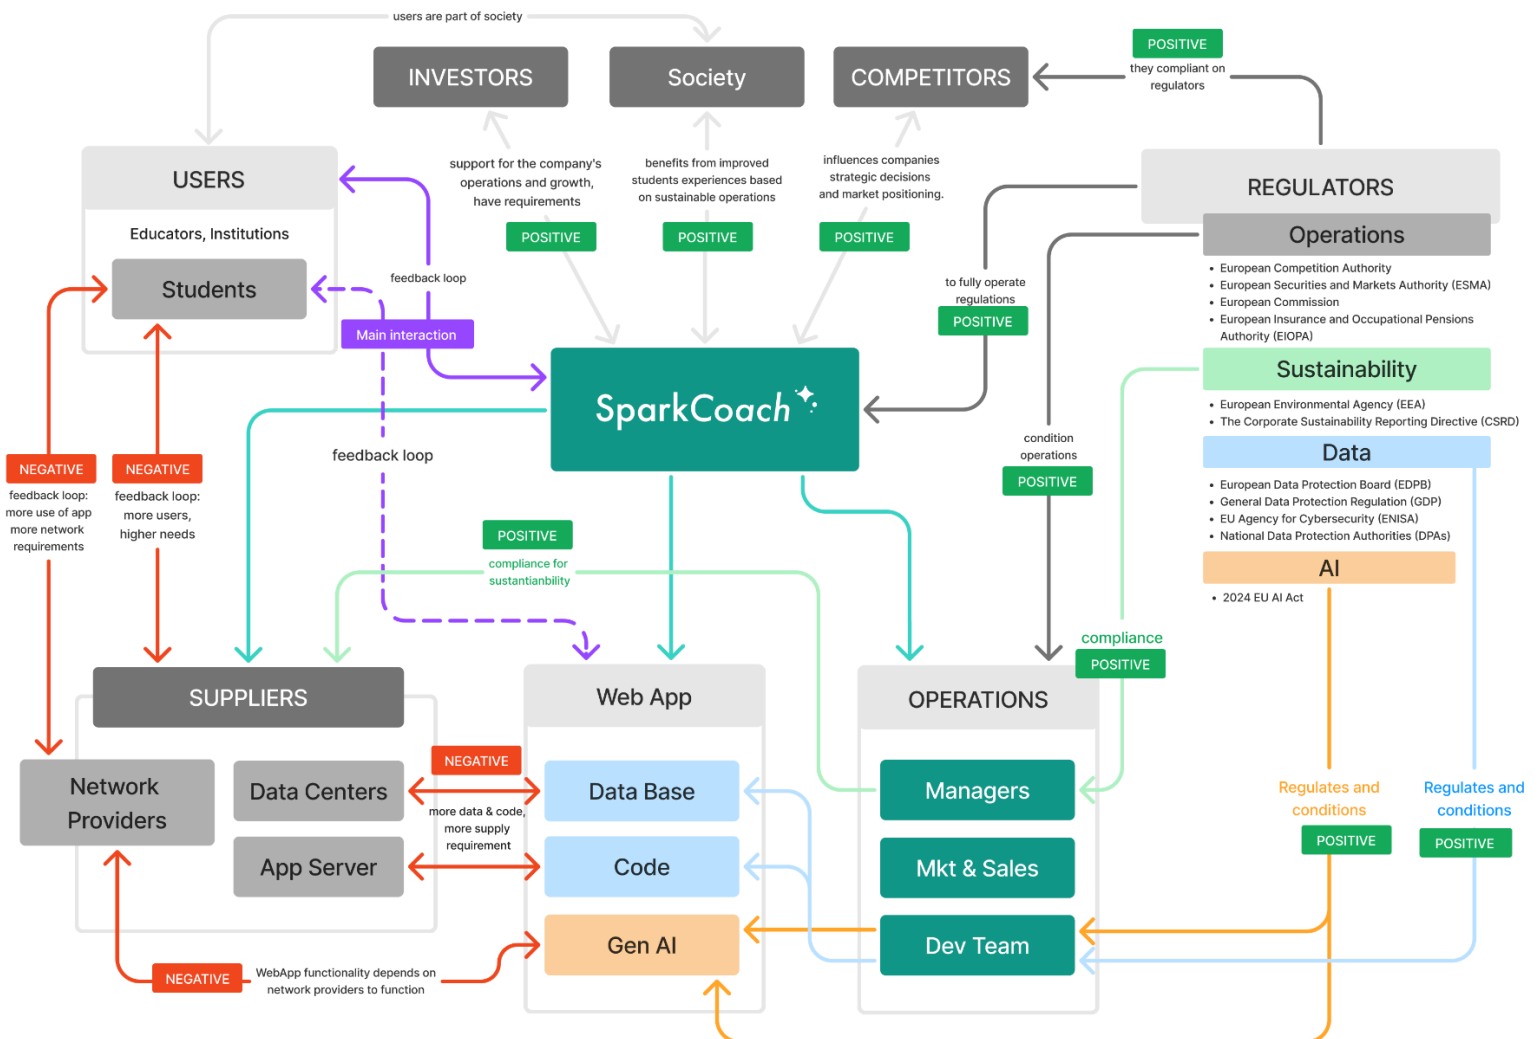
users are part of society

INVESTORS

Society

COMPETITORS

POSITIVE
they compliant on regulators

USERS

Educators, Institutions

Students

support for the company's operations and growth, have requirements

POSITIVE

benefits from improved students experiences based on sustainable operations

POSITIVE

influences companies strategic decisions and market positioning.

POSITIVE

REGULATORS

Operations
• European Competition Authority
• European Securities and Markets Authority (ESMA)
• European Commission
• European Insurance and Occupational Pensions Authority (EIOPA)

Sustainability
• European Environmental Agency (EEA)
• The Corporate Sustainability Reporting Directive (CSRD)

Data
• European Data Protection Board (EDPB)
• General Data Protection Regulation (GDP)
• EU Agency for Cybersecurity (ENISA)
• National Data Protection Authorities (DPAs)

AI
• 2024 EU AI Act

feedback loop

Main interaction

to fully operate regulations
POSITIVE

SparkCoach

condition operations
POSITIVE

NEGATIVE
feedback loop: more use of app more network requirements

NEGATIVE
feedback loop: more users, higher needs

feedback loop

POSITIVE
compliance for sustantianbility

compliance
POSITIVE

SUPPLIERS

Network Providers

Data Centers

App Server

NEGATIVE
more data & code, more supply requirement

Web App

Data Base

Code

Gen AI

OPERATIONS

Managers

Mkt & Sales

Dev Team

Regulates and conditions
POSITIVE

Regulates and conditions
POSITIVE

NEGATIVE
WebApp functionality depends on network providers to function